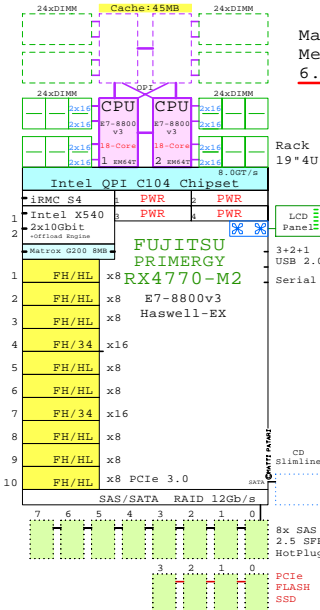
24xDIMM Cache:45MB 24xDIMM

Ma
Me
6.

24xDIMM QPI 24xDIMM

2x16 CPU CPU 2x16
2x16 E7-8800 v3 E7-8800 v3 2x16
2x16 18-Core 18-Core 2x16
2x16 1 EM64T 2 EM64T 2x16

Rack
19"4U

8.0GT/s
Intel QPI C104 Chipset

iRMC S4 1 PWR 2 PWR
1 Intel X540 3 PWR 4 PWR
2 2x10Gbit +Offload Engine
Matrox G200 8MB

LCD Panel

FUJITSU
PRIMERGY
RX4770-M2
E7-8800v3
Haswell-EX

3+2+1
USB 2.0

Serial

1 FH/HL x8
2 FH/HL x8
3 FH/HL x8
4 FH/34 x16
5 FH/HL x8
6 FH/HL x8
7 FH/34 x16
8 FH/HL x8
9 FH/HL x8
10 FH/HL x8 PCIe 3.0

SATA
CD
Slimline

SAS/SATA RAID 12Gb/s

7 6 5 4 3 2 1 0
8x SAS
2.5 SFF
HotPlug

3 2 1 0
PCIe
FLASH
SSD